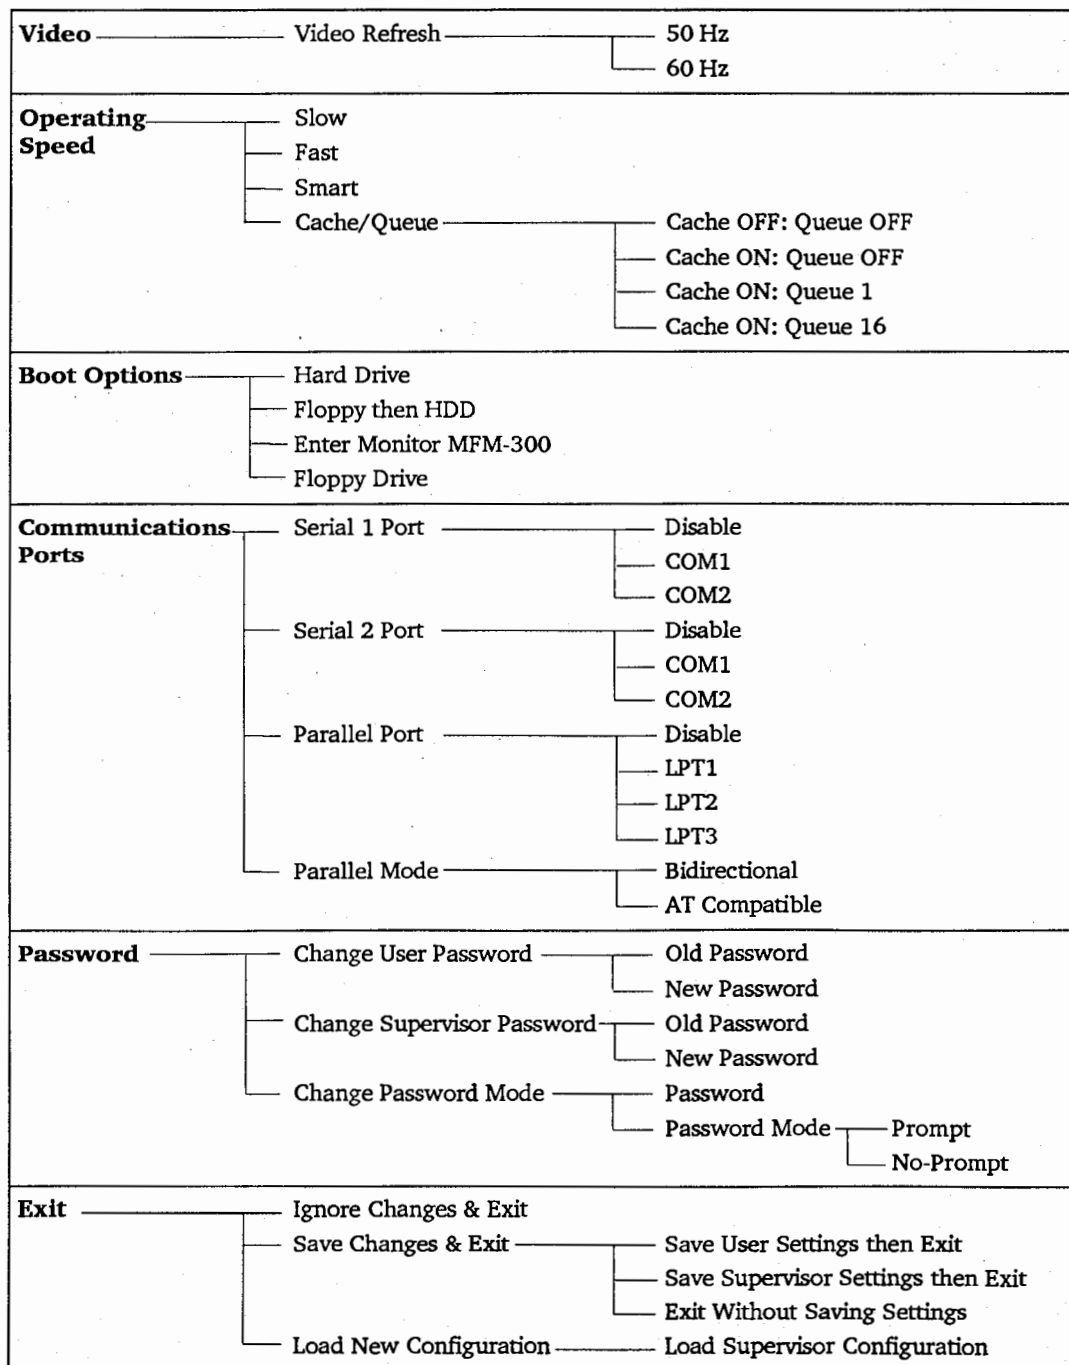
Video
Video Refresh
50 Hz
60 Hz

Operating Speed
Slow
Fast
Smart
Cache/Queue
Cache OFF: Queue OFF
Cache ON: Queue OFF
Cache ON: Queue 1
Cache ON: Queue 16

Boot Options
Hard Drive
Floppy then HDD
Enter Monitor MFM-300
Floppy Drive

Communications Ports
Serial 1 Port
Disable
COM1
COM2
Serial 2 Port
Disable
COM1
COM2
Parallel Port
Disable
LPT1
LPT2
LPT3
Parallel Mode
Bidirectional
AT Compatible

Password
Change User Password
Old Password
New Password
Change Supervisor Password
Old Password
New Password
Change Password Mode
Password
Password Mode
Prompt
No-Prompt

Exit
Ignore Changes & Exit
Save Changes & Exit
Save User Settings then Exit
Save Supervisor Settings then Exit
Exit Without Saving Settings
Load New Configuration
Load Supervisor Configuration